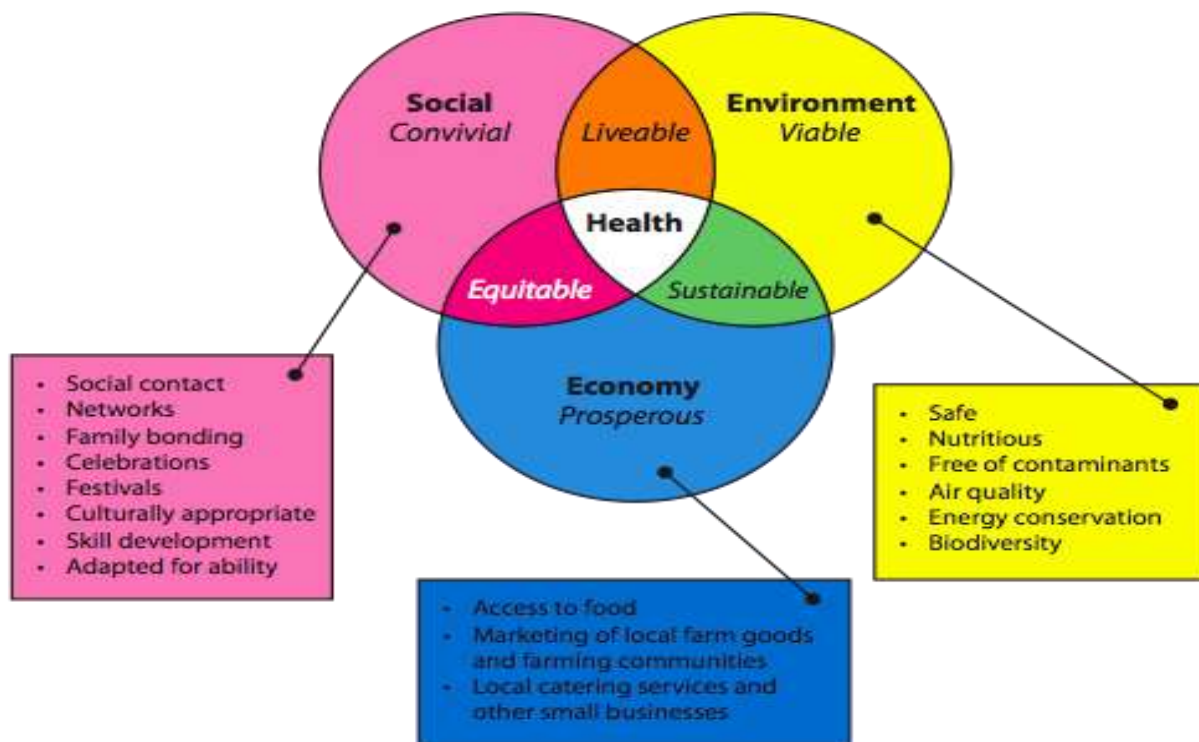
Social
Convivial

Liveable

Environment
Viable

Health

Equitable

Sustainable

Economy
Prosperous

- Social contact
- Networks
- Family bonding
- Celebrations
- Festivals
- Culturally appropriate
- Skill development
- Adapted for ability

- Safe
- Nutritious
- Free of contaminants
- Air quality
- Energy conservation
- Biodiversity

- Access to food
- Marketing of local farm goods and farming communities
- Local catering services and other small businesses